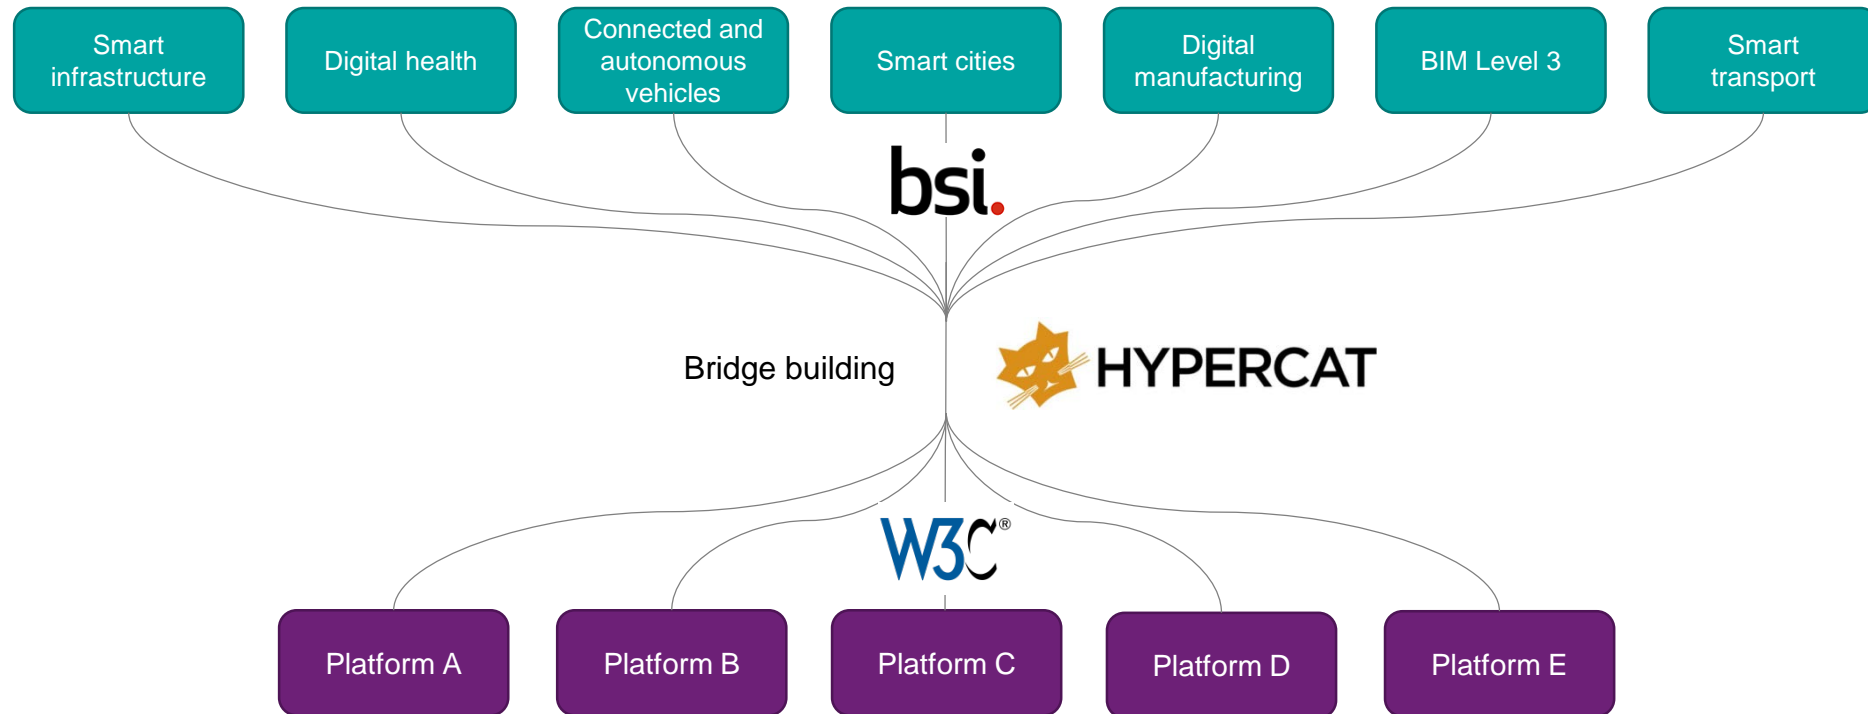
Smart infrastructure

Digital health

Connected and autonomous vehicles

Smart cities

Digital manufacturing

BIM Level 3

Smart transport

bsi.

Bridge building

HYPERCAT

W3C®

Platform A

Platform B

Platform C

Platform D

Platform E